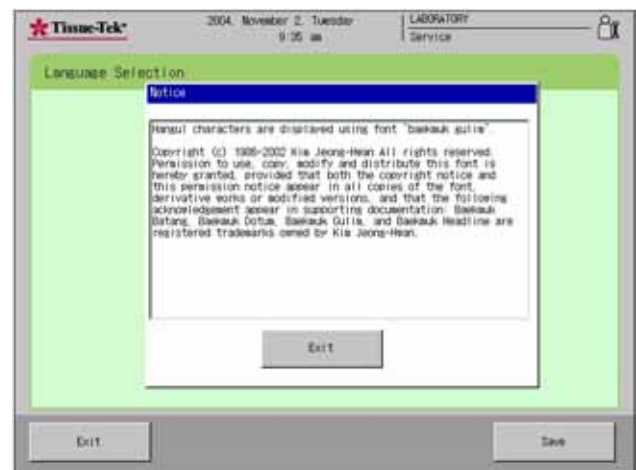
Tissue-Tek

2004, November 2, Tuesday
9:35 am

LABORATORY
Service

Language Selection

Notice

Hangul characters are displayed using font "baekmuk gulim".

Copyright (c) 1986-2002 Kim Jeong-Hwan All rights reserved. Permission to use, copy, modify and distribute this font is hereby granted, provided that both the copyright notice and this permission notice appear in all copies of the font, derivative works or modified versions, and that the following acknowledgement appear in supporting documentation: Baekmuk Batang, Baekmuk Dotum, Baekmuk Gulim, and Baekmuk Headline are registered trademarks owned by Kim Jeong-Hwan.

Exit

Exit

Save